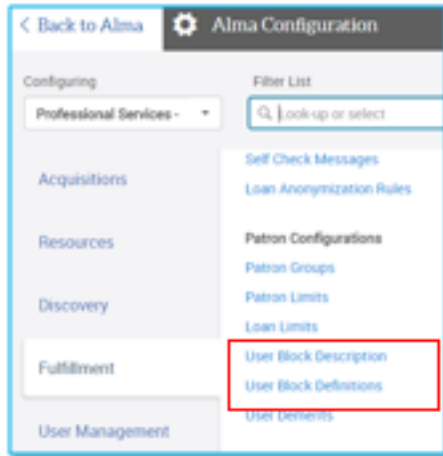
< Back to Alma
Alma Configuration

Configuring
Professional Services -

Filter List
Look-up or select

Acquisitions
Resources
Discovery
Fulfillment
User Management

Self Check Messages
Loan Anonymization Rules

Patron Configurations
Patron Groups
Patron Limits
Loan Limits
User Block Description
User Block Definitions
User Demerits